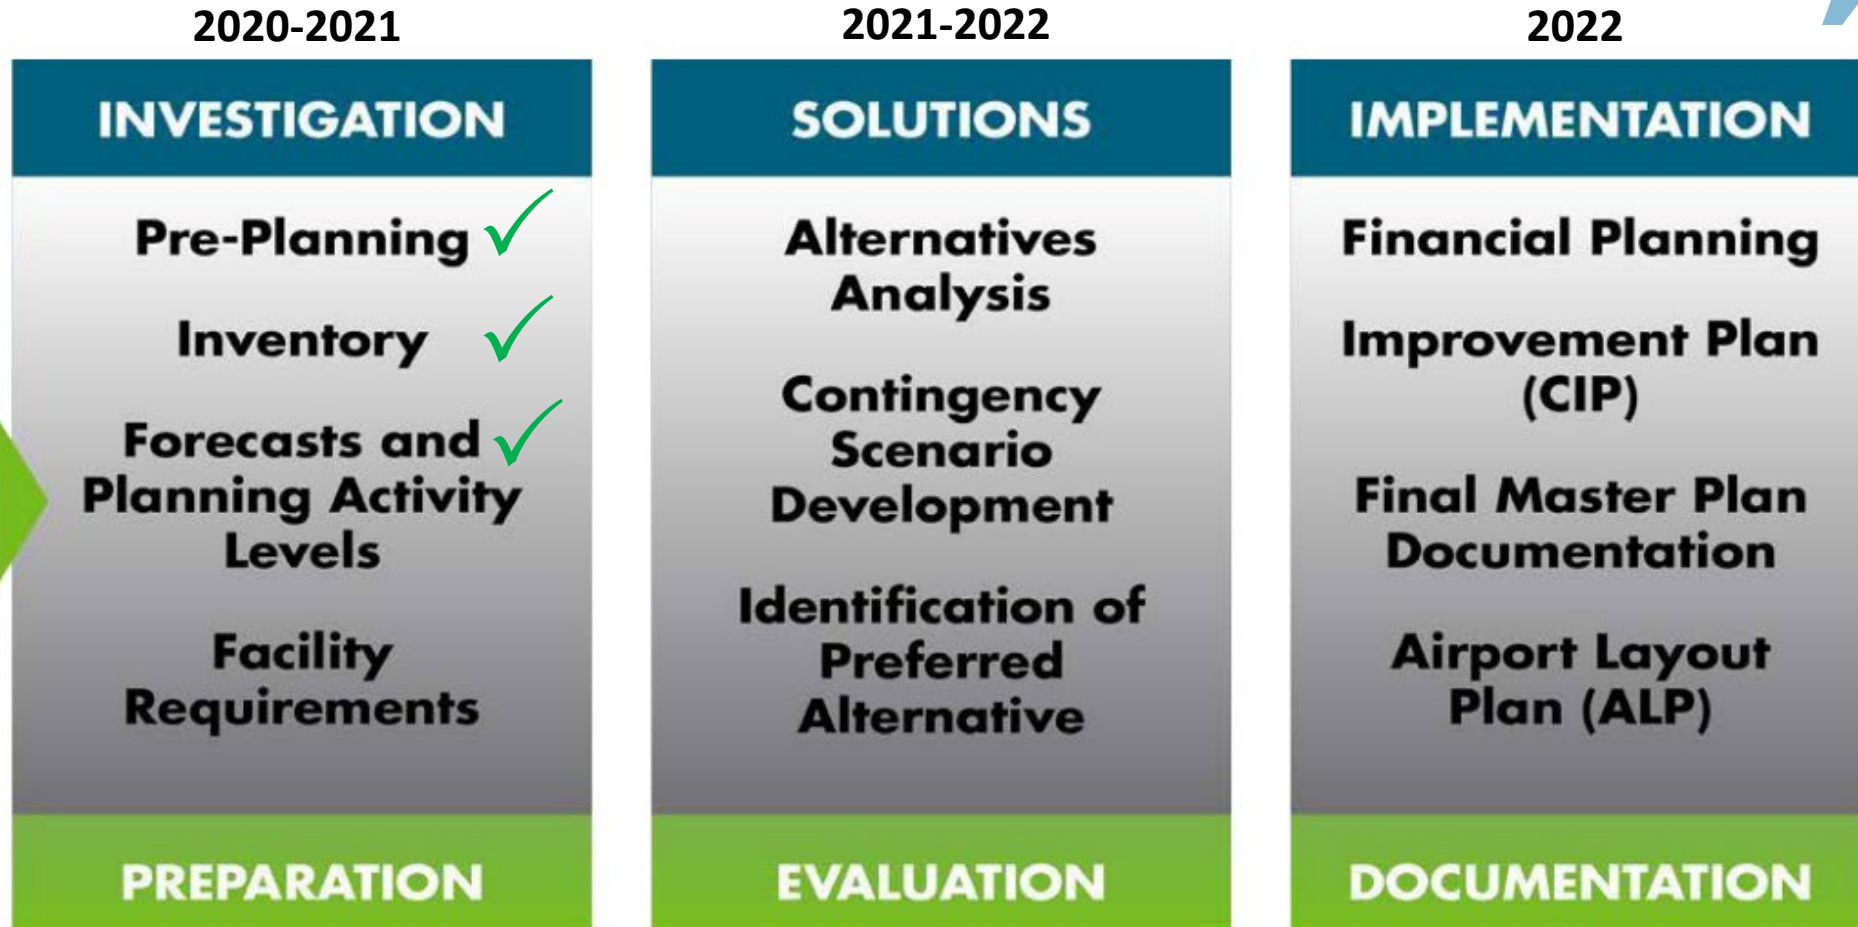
2020-2021

INVESTIGATION

Pre-Planning ✓

Inventory ✓

Forecasts and Planning Activity Levels ✓

Facility Requirements

PREPARATION

2021-2022

SOLUTIONS

Alternatives Analysis

Contingency Scenario Development

Identification of Preferred Alternative

EVALUATION

2022

IMPLEMENTATION

Financial Planning

Improvement Plan (CIP)

Final Master Plan Documentation

Airport Layout Plan (ALP)

DOCUMENTATION